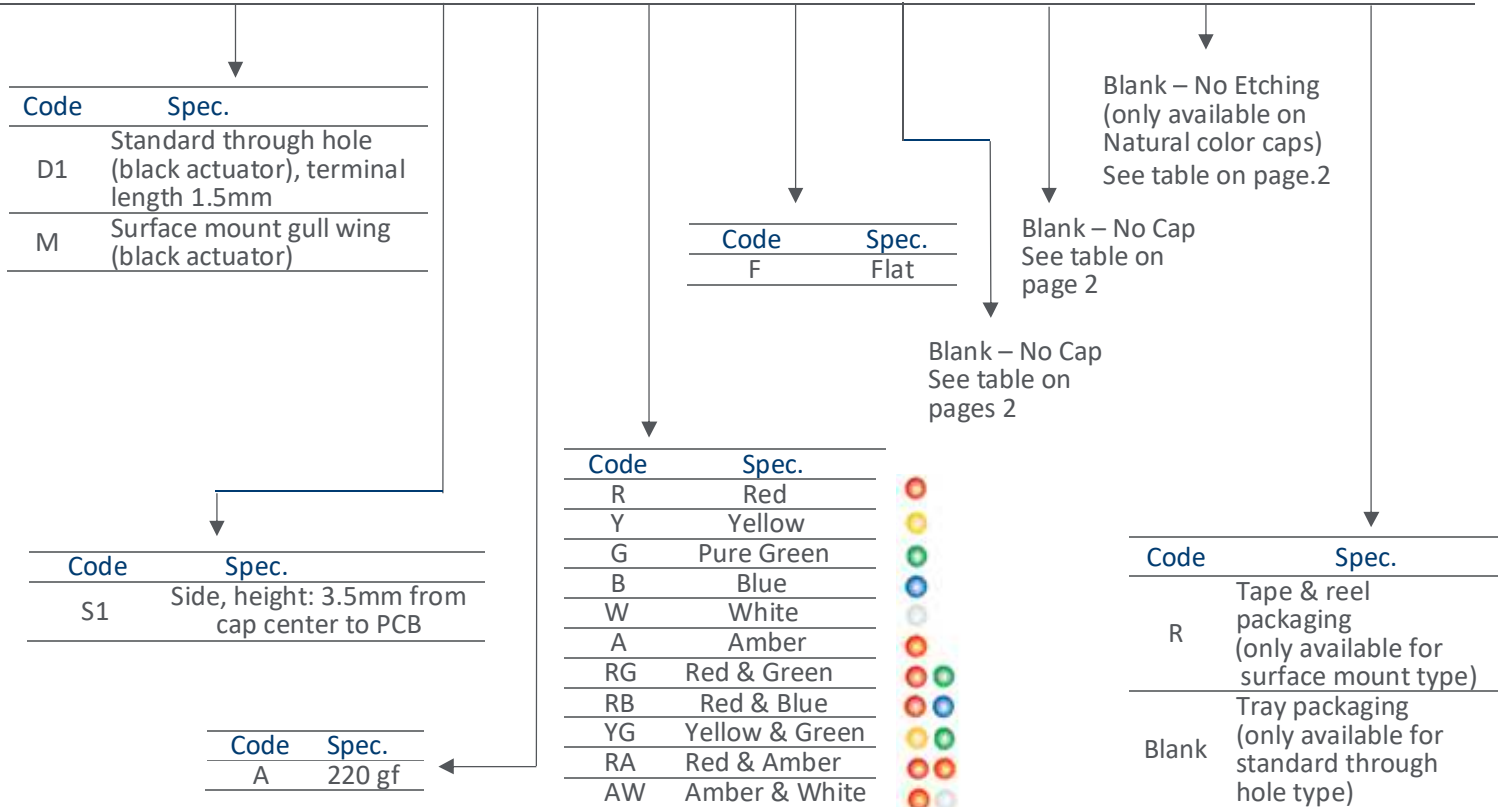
| Code | Spec. |
|---|---|
| D1 | Standard through hole (black actuator), terminal length 1.5mm |
| M | Surface mount gull wing (black actuator) |

| Code | Spec. |
|---|---|
| S1 | Side, height: 3.5mm from cap center to PCB |

| Code | Spec. |
|---|---|
| A | 220 gf |

| Code | Spec. |
|---|---|
| R | Red |
| Y | Yellow |
| G | Pure Green |
| B | Blue |
| W | White |
| A | Amber |
| RG | Red & Green |
| RB | Red & Blue |
| YG | Yellow & Green |
| RA | Red & Amber |
| AW | Amber & White |

| Code | Spec. |
|---|---|
| F | Flat |

Blank – No Cap
See table on pages 2

Blank – No Cap
See table on page 2

Blank – No Etching
(only available on Natural color caps)
See table on page.2

| Code | Spec. |
|---|---|
| R | Tape & reel packaging (only available for surface mount type) |
| Blank | Tray packaging (only available for standard through hole type) |